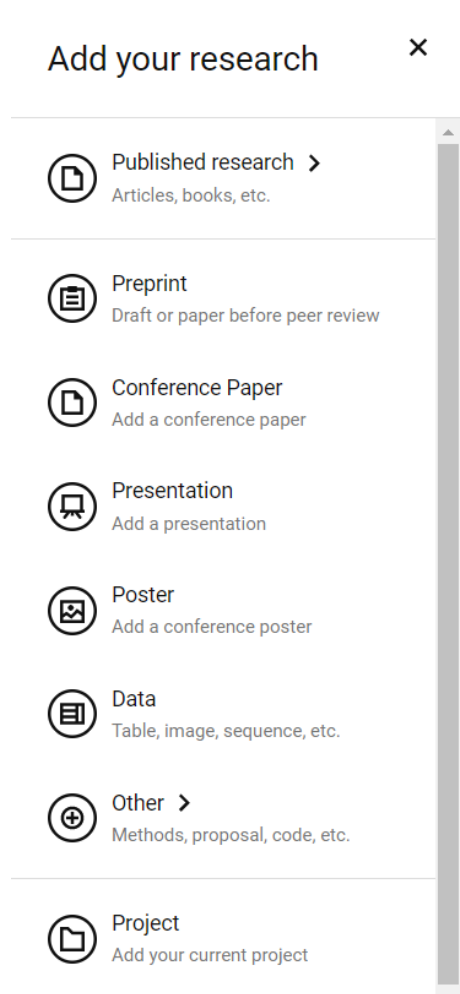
Add your research ×

Published research >
Articles, books, etc.

Preprint
Draft or paper before peer review

Conference Paper
Add a conference paper

Presentation
Add a presentation

Poster
Add a conference poster

Data
Table, image, sequence, etc.

Other >
Methods, proposal, code, etc.

Project
Add your current project